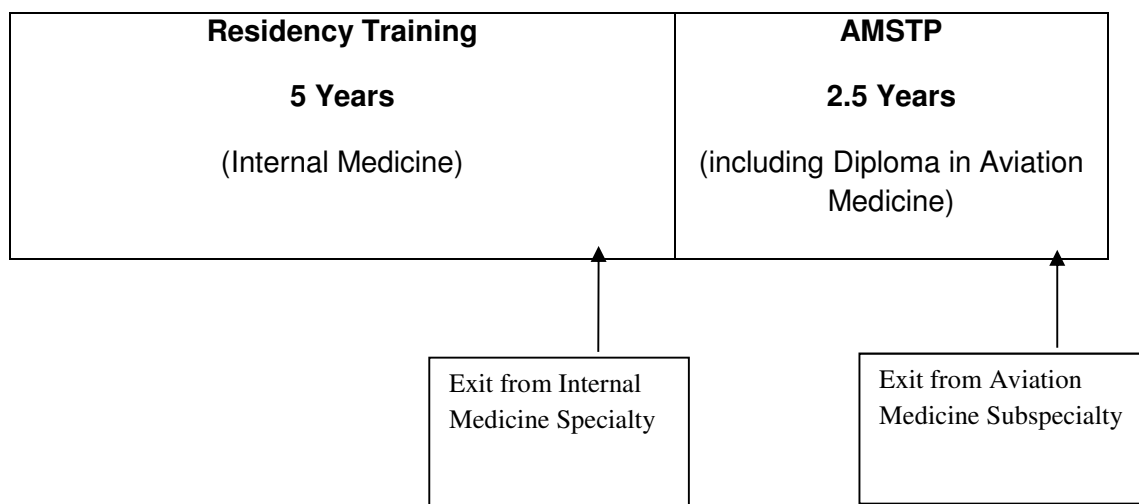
**Residency Training**

**5 Years**

(Internal Medicine)

**AMSTP**

**2.5 Years**

(including Diploma in Aviation Medicine)

Exit from Internal Medicine Specialty

Exit from Aviation Medicine Subspecialty